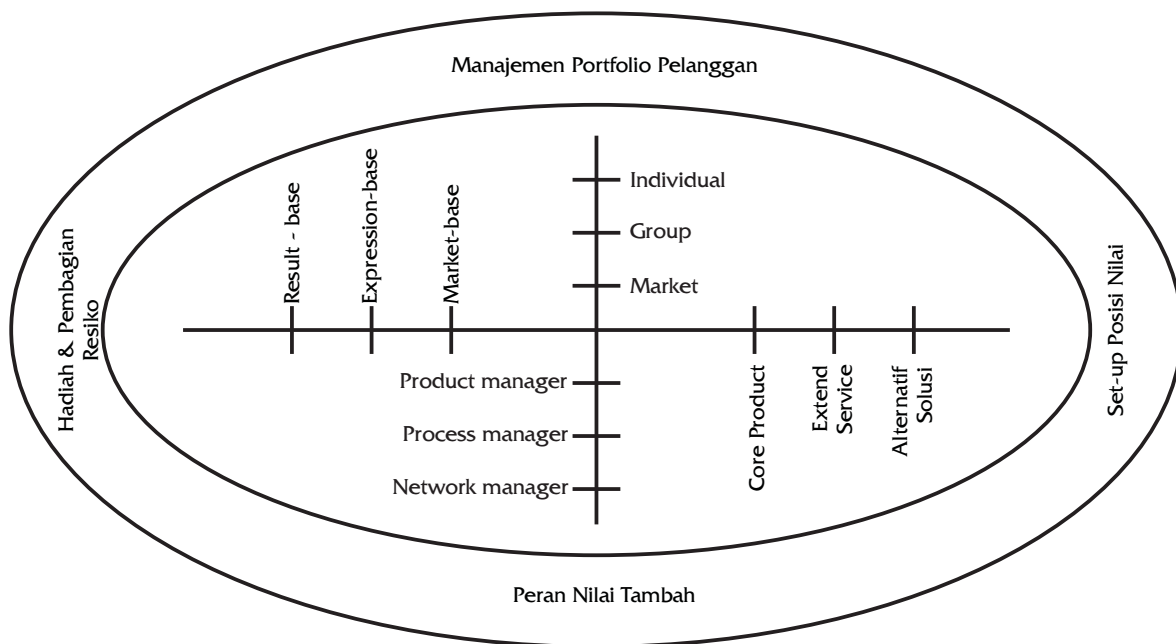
Manajemen Portfolio Pelanggan

Hadiah & Pembagian Resiko

Result - base

Expression-base

Market-base

Individual

Group

Market

Set-up Posisi Nilai

Product manager

Process manager

Network manager

Core Product

Extend Service

Alternatif Solusi

Peran Nilai Tambah